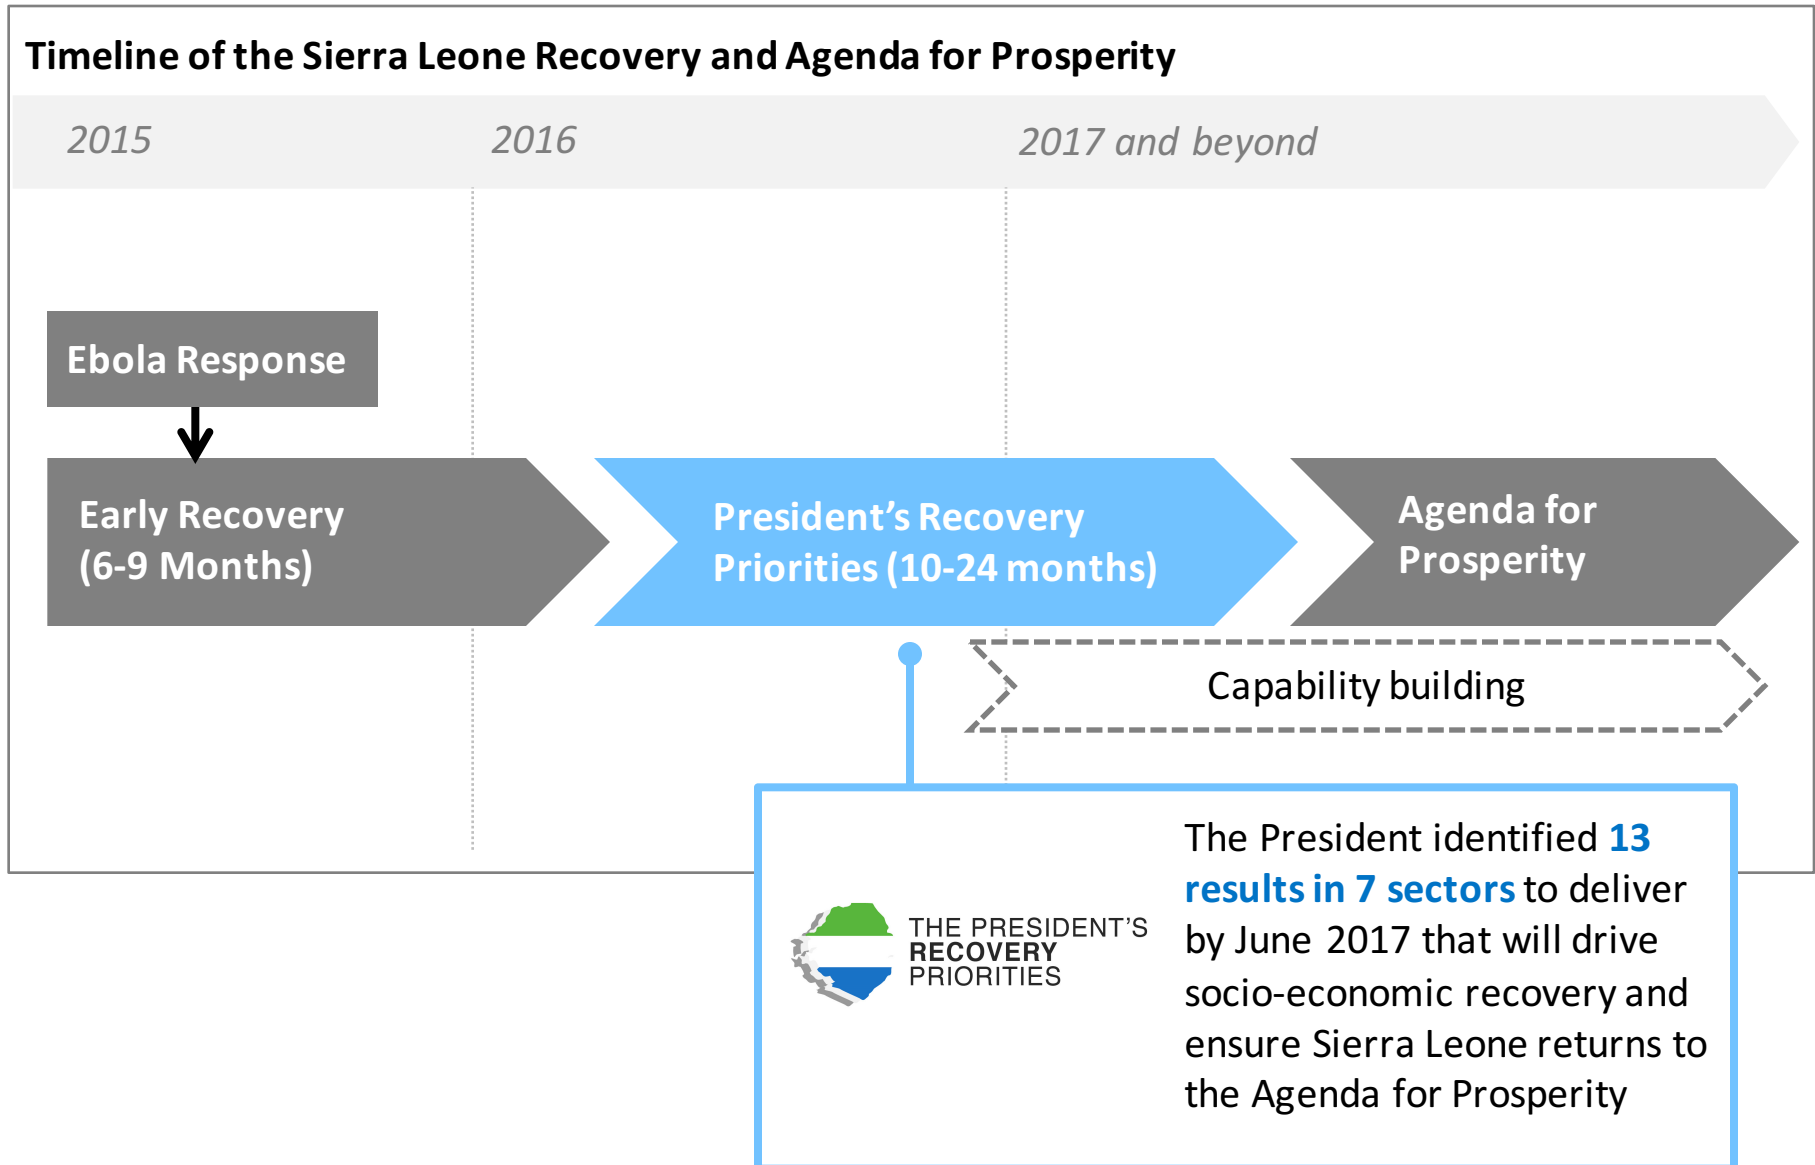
Timeline of the Sierra Leone Recovery and Agenda for Prosperity

2015

2016

2017 and beyond

Ebola Response

Early Recovery (6-9 Months)

President's Recovery Priorities (10-24 months)

Agenda for Prosperity

Capability building

THE PRESIDENT'S RECOVERY PRIORITIES

The President identified 13 results in 7 sectors to deliver by June 2017 that will drive socio-economic recovery and ensure Sierra Leone returns to the Agenda for Prosperity